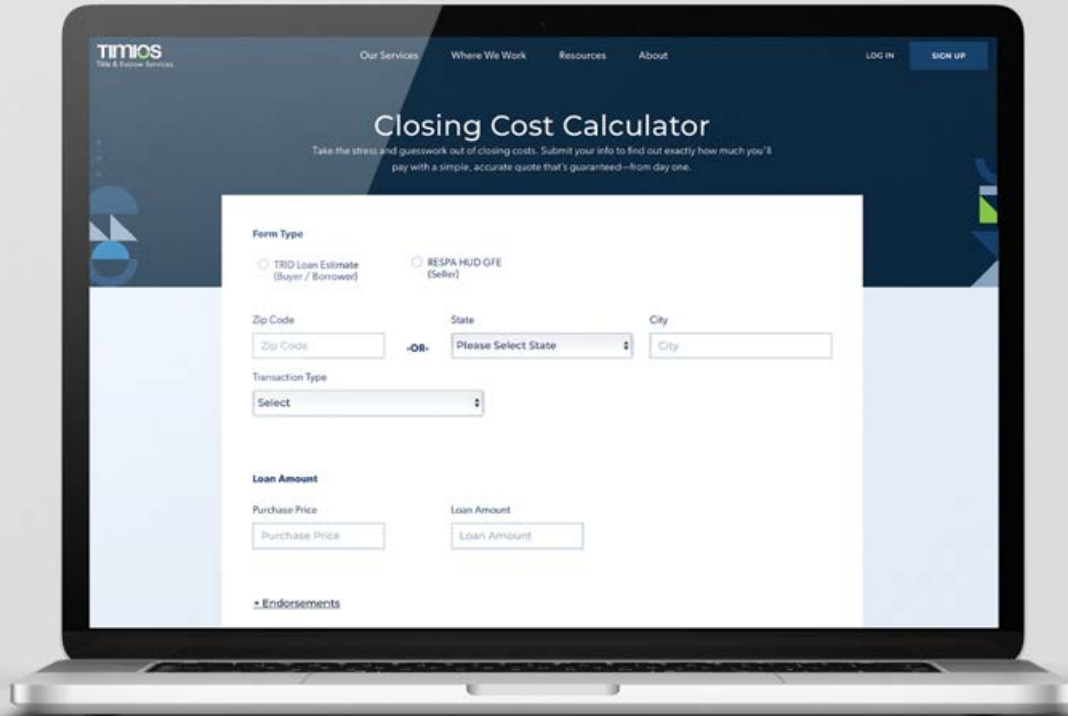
TIMIOS
Title & Escrow Services

Our Services Where We Work Resources About

LOG IN SIGN UP

Closing Cost Calculator

Take the stress and guesswork out of closing costs. Submit your info to find out exactly how much you'll pay with a simple, accurate quote that's guaranteed—from day one.

Form Type

TRID Loan Estimate (Buyer / Borrower)

RESPA HUD GFE (Seller)

Zip Code

Zip Code

-OR-

State

Please Select State

City

City

Transaction Type

Select

Loan Amount

Purchase Price

Purchase Price

Loan Amount

Loan Amount

+ Endorsements